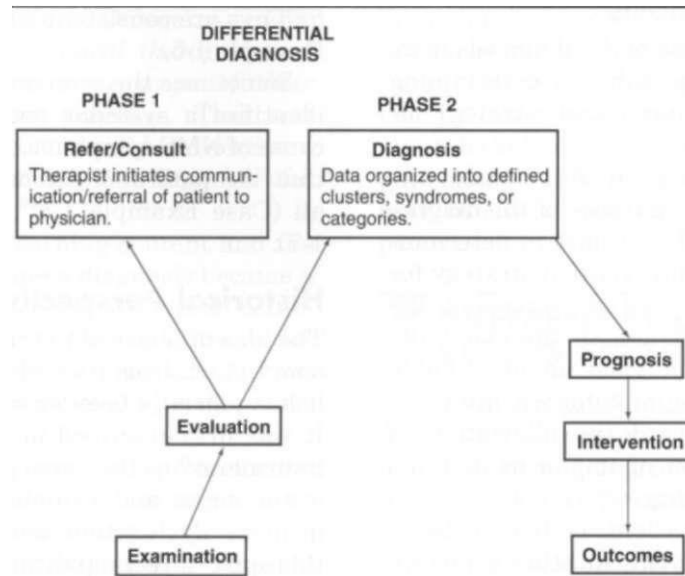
DIFFERENTIAL DIAGNOSIS

PHASE 1

Refer/Consult
Therapist initiates communication/referral of patient to physician.

PHASE 2

Diagnosis
Data organized into defined clusters, syndromes, or categories.

Evaluation

Examination

Prognosis

Intervention

Outcomes